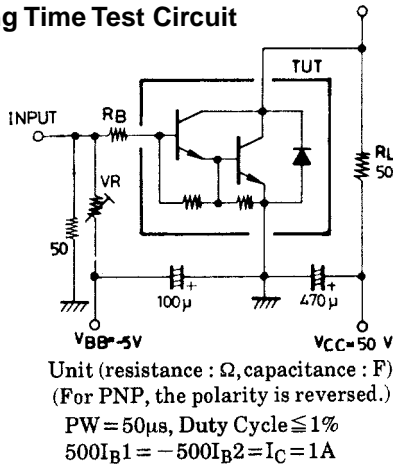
g Time Test Circuit

TUT

INPUT

RB

RL
50

VR

50

100μ

470μ

VBB=-5V

VCC=50 V

Unit (resistance : Ω, capacitance : F)
(For PNP, the polarity is reversed.)
PW = 50μs, Duty Cycle ≦ 1%
$500I_B1 = -500I_B2 = I_C = 1A$